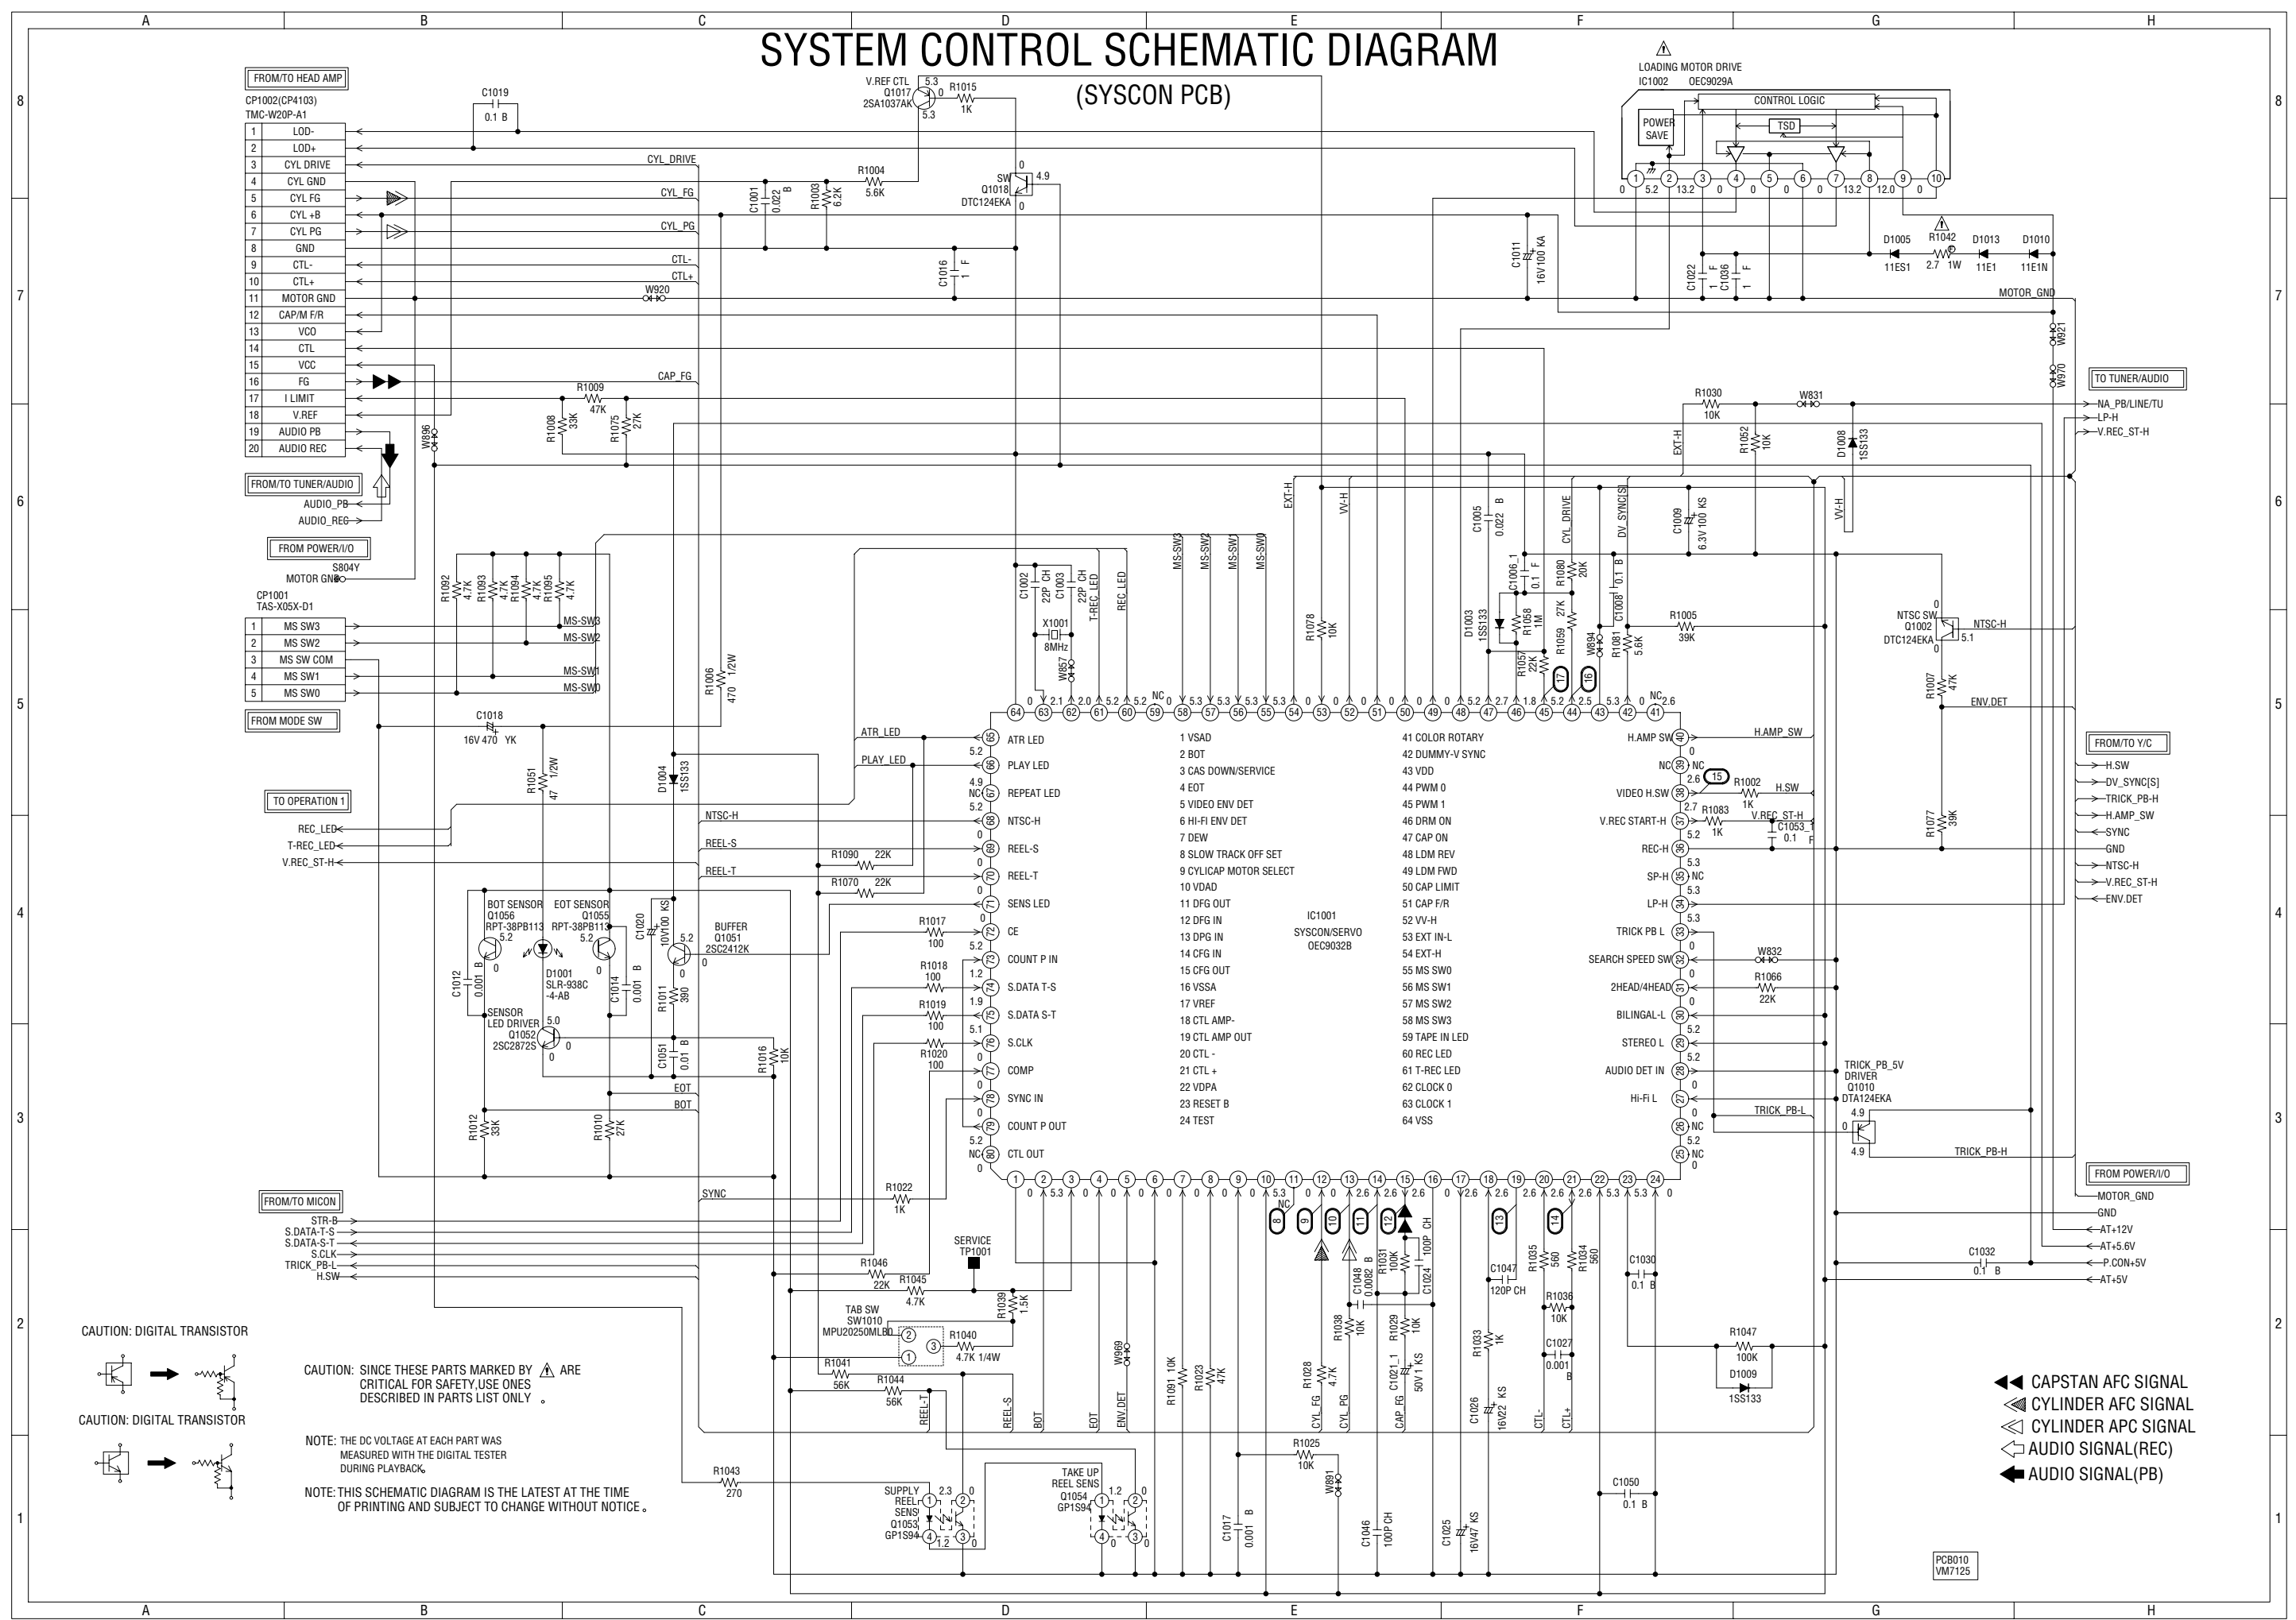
A B C D E F G H

SYSTEM CONTROL SCHEMATIC DIAGRAM
(SYSCON PCB)

FROM/TO HEAD AMP
CP1002(CP4103)
TMC-W20P-A1

| | |
|---|---|
| 1 | LOD- |
| 2 | LOD+ |
| 3 | CYL DRIVE |
| 4 | CYL GND |
| 5 | CYL FG |
| 6 | CYL +B |
| 7 | CYL PG |
| 8 | GND |
| 9 | CTL- |
| 10 | CTL+ |
| 11 | MOTOR GND |
| 12 | CAP/M F/R |
| 13 | VCO |
| 14 | CTL |
| 15 | VCC |
| 16 | FG |
| 17 | I LIMIT |
| 18 | V.REF |
| 19 | AUDIO PB |
| 20 | AUDIO REC |

FROM/TO TUNER/AUDIO
AUDIO_PB
AUDIO_REC

FROM POWER/I/O
S804Y
MOTOR GND

CP1001
TAS-X05X-D1

| | |
|---|---|
| 1 | MS SW3 |
| 2 | MS SW2 |
| 3 | MS SW COM |
| 4 | MS SW1 |
| 5 | MS SW0 |

FROM MODE SW

TO OPERATION 1
REC_LED
T-REC_LED
V.REC_ST-H

FROM/TO MICON
STR-B
S.DATA-T-S
S.DATA-S-T
S.CLK
TRICK_PB-L
H.SW

CAUTION: DIGITAL TRANSISTOR
CAUTION: DIGITAL TRANSISTOR

CAUTION: SINCE THESE PARTS MARKED BY ⚠ ARE CRITICAL FOR SAFETY,USE ONES DESCRIBED IN PARTS LIST ONLY 。

NOTE: THE DC VOLTAGE AT EACH PART WAS MEASURED WITH THE DIGITAL TESTER DURING PLAYBACK。

NOTE: THIS SCHEMATIC DIAGRAM IS THE LATEST AT THE TIME OF PRINTING AND SUBJECT TO CHANGE WITHOUT NOTICE。

C1019 0.1 B
CYL_DRIVE CYL_FG CYL_PG CTL- CTL+ W920 CAP_FG
V.REF CTL Q1017 2SA1037AK 5.3 5.3 0 R1015 1K
R1004 5.6K C1001 0.022 B R1003 6.2K
SW Q1018 DTC124EKA 0 4.9 0
C1016 1 F
R1009 47K R1008 33K R1075 27K W896
R1092 4.7K R1093 4.7K R1094 4.7K R1095 4.7K
MS-SW3 MS-SW2 MS-SW1 MS-SW0
R1006 470 1/2W
C1018 16V 470 YK
R1051 47 1/2W
D1004 1SS133
ATR_LED PLAY_LED NTSC-H REEL-S REEL-T
R1090 22K R1070 22K
BOT SENSOR Q1056 RPT-38PB113 5.2 0
EOT SENSOR Q1055 RPT-38PB113 5.2 0
C1020 10V100 KS BUFFER Q1051 2SC2412K 5.2 0
D1001 SLR-938C -4-AB
C1012 0.001 B C1014 0.001 B
R1011 390
SENSOR LED DRIVER Q1052 2SC2872S 5.0 0 0
C1051 0.01 B R1016 10K
EOT BOT
R1012 33K R1010 27K
SYNC R1022 1K
R1017 100 R1018 100 R1019 100 R1020 100
R1046 22K R1045 4.7K
SERVICE TP1001
TAB SW SW1010 MPU20250MLBD R1040 4.7K 1/4W R1039 1.5K
R1041 56K R1044 56K
R1043 270
SUPPLY REEL SENS Q1053 GP1S94 2.3 0 1.2
TAKE UP REEL SENS Q1054 GP1S94 1.2 0
REEL-T REEL-S BOT EOT ENV.DET W969
R1091 10K R1023 47K
C1017 0.001 B
R1025 10K W891
C1046 100P CH C1025 16V47 KS
C1002 22P CH C1003 22P CH X1001 8MHz W857 T-REC_LED REC_LED
MS-SW3 MS-SW2 MS-SW1 MS-SW0
EXT-H VV-H R1078 10K
C1005 0.022 B CYL_DRIVE DV_SYNC[S] C1009 6.3V 100 KS
C1006_1 0.1 F R1080 20K D1003 1SS133 R1058 1M R1059 27K C1008 0.1 B W894 R1057 22K R1081 5.6K R1005 39K
17 16

ATR LED
PLAY LED
REPEAT LED
NTSC-H
REEL-S
REEL-T
SENS LED
CE
COUNT P IN
S.DATA T-S
S.DATA S-T
S.CLK
COMP
SYNC IN
COUNT P OUT
CTL OUT

1 VSAD
2 BOT
3 CAS DOWN/SERVICE
4 EOT
5 VIDEO ENV DET
6 HI-FI ENV DET
7 DEW
8 SLOW TRACK OFF SET
9 CYLICAP MOTOR SELECT
10 VDAD
11 DFG OUT
12 DFG IN
13 DPG IN
14 CFG IN
15 CFG OUT
16 VSSA
17 VREF
18 CTL AMP-
19 CTL AMP OUT
20 CTL -
21 CTL +
22 VDPA
23 RESET B
24 TEST

IC1001
SYSCON/SERVO
OEC9032B

41 COLOR ROTARY
42 DUMMY-V SYNC
43 VDD
44 PWM 0
45 PWM 1
46 DRM ON
47 CAP ON
48 LDM REV
49 LDM FWD
50 CAP LIMIT
51 CAP F/R
52 VV-H
53 EXT IN-L
54 EXT-H
55 MS SW0
56 MS SW1
57 MS SW2
58 MS SW3
59 TAPE IN LED
60 REC LED
61 T-REC LED
62 CLOCK 0
63 CLOCK 1
64 VSS

H.AMP SW
NC
VIDEO H.SW
V.REC START-H
REC-H
SP-H
LP-H
TRICK PB L
SEARCH SPEED SW
2HEAD/4HEAD
BILINGAL-L
STEREO L
AUDIO DET IN
Hi-Fi L

H.AMP_SW 15 R1002 1K H.SW R1083 1K V.REC_ST-H C1053_1 0.1 F
W832 R1066 22K
TRICK_PB_5V DRIVER Q1010 DTA124EKA 4.9 0 4.9 TRICK_PB-L TRICK_PB-H

C1048 0.0082 B R1031 100K C1024 100P CH R1038 10K R1029 10K C1021_1 50V1 KS R1028 4.7K
CYL_FG CYL_PG CAP_FG
C1047 120P CH R1035 560 R1034 560 R1036 10K R1033 1K C1027 0.001 B C1026 16V22 KS CTL- CTL+
C1030 0.1 B R1047 100K D1009 1SS133 C1050 0.1 B

LOADING MOTOR DRIVE
IC1002 OEC9029A
CONTROL LOGIC
POWER SAVE
TSD
5.2 13.2 0 0 0 0 13.2 12.0 0
C1011 16V 100 KA
C1022 1 F C1036 1 F
D1005 11ES1 R1042 2.7 1W D1013 11E1 D1010 11E1N
MOTOR_GND W921 W970
TO TUNER/AUDIO
NA_PB/LINE/TU
LP-H
V.REC_ST-H
R1030 10K W831 EXT-H R1052 10K D1008 1SS133 VV-H
NTSC SW Q1002 DTC124EKA 0 5.1 0 NTSC-H
R1007 47K ENV.DET
FROM/TO Y/C
H.SW
DV_SYNC[S]
TRICK_PB-H
H.AMP_SW
SYNC
GND
NTSC-H
V.REC_ST-H
ENV.DET
R1077 39K
FROM POWER/I/O
MOTOR_GND
GND
AT+12V
AT+5.6V
P.CON+5V
AT+5V
C1032 0.1 B

◀◀ CAPSTAN AFC SIGNAL
CYLINDER AFC SIGNAL
CYLINDER APC SIGNAL
AUDIO SIGNAL(REC)
AUDIO SIGNAL(PB)

PCB010
VM7125

8 7 6 5 4 3 2 1